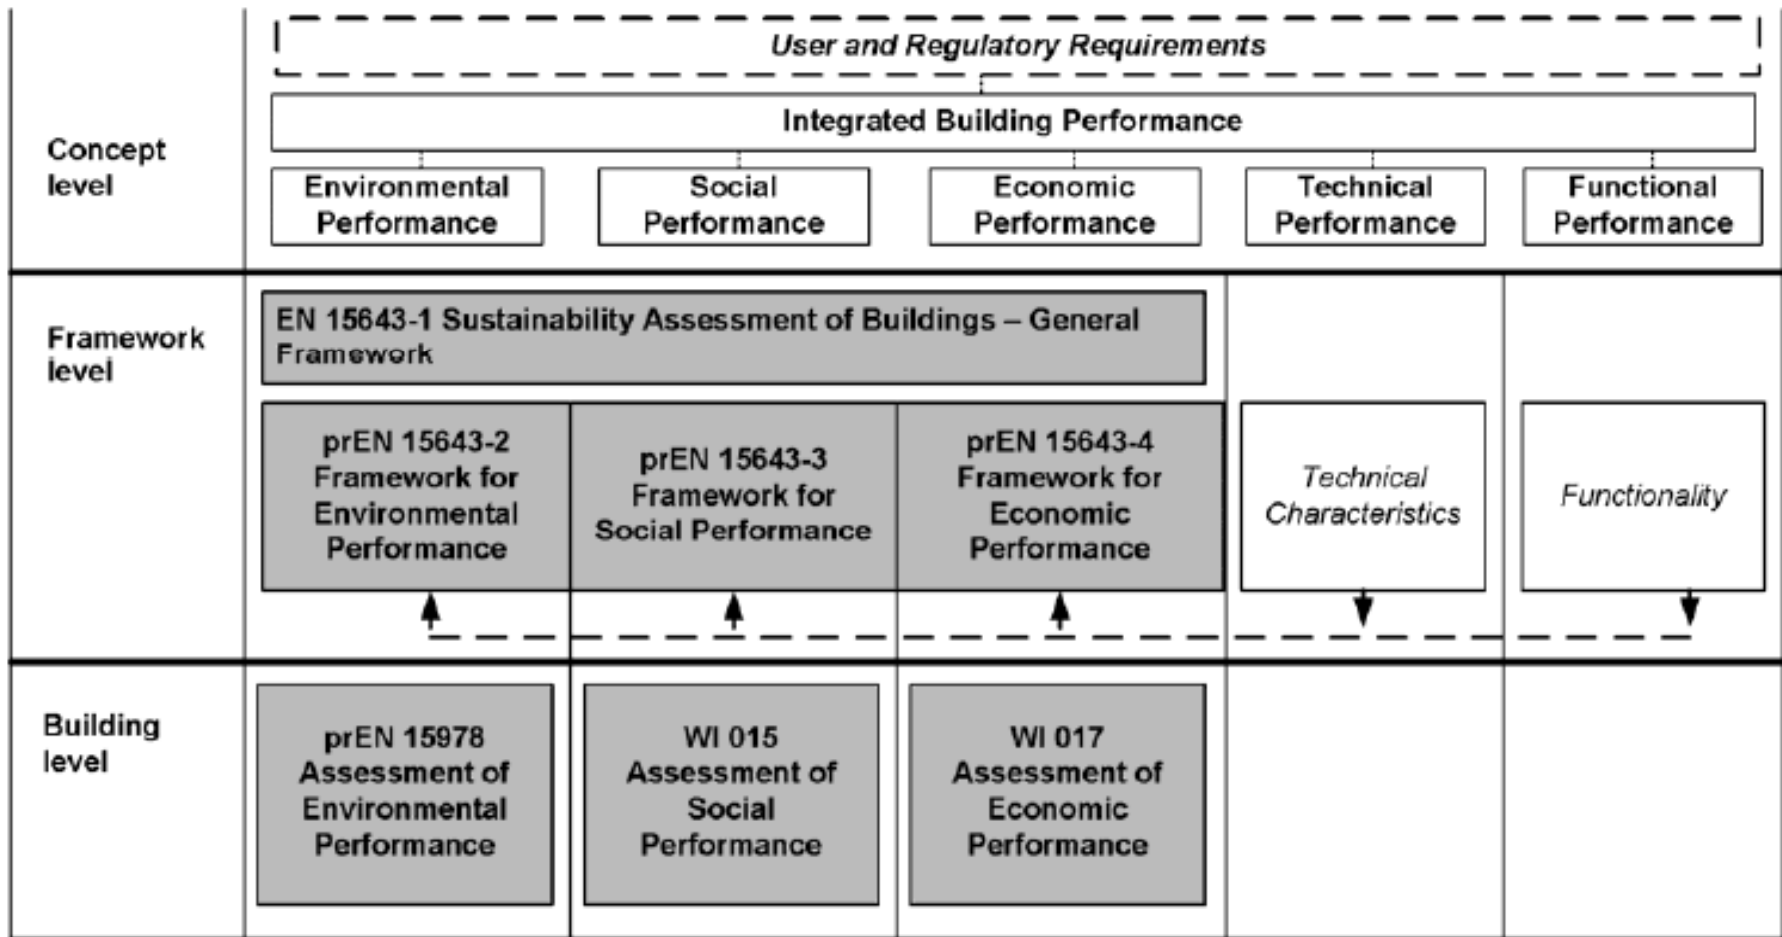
Concept level

User and Regulatory Requirements

Integrated Building Performance

Environmental Performance

Social Performance

Economic Performance

Technical Performance

Functional Performance

Framework level

EN 15643-1 Sustainability Assessment of Buildings – General Framework

prEN 15643-2 Framework for Environmental Performance

prEN 15643-3 Framework for Social Performance

prEN 15643-4 Framework for Economic Performance

Technical Characteristics

Functionality

Building level

prEN 15978 Assessment of Environmental Performance

WI 015 Assessment of Social Performance

WI 017 Assessment of Economic Performance